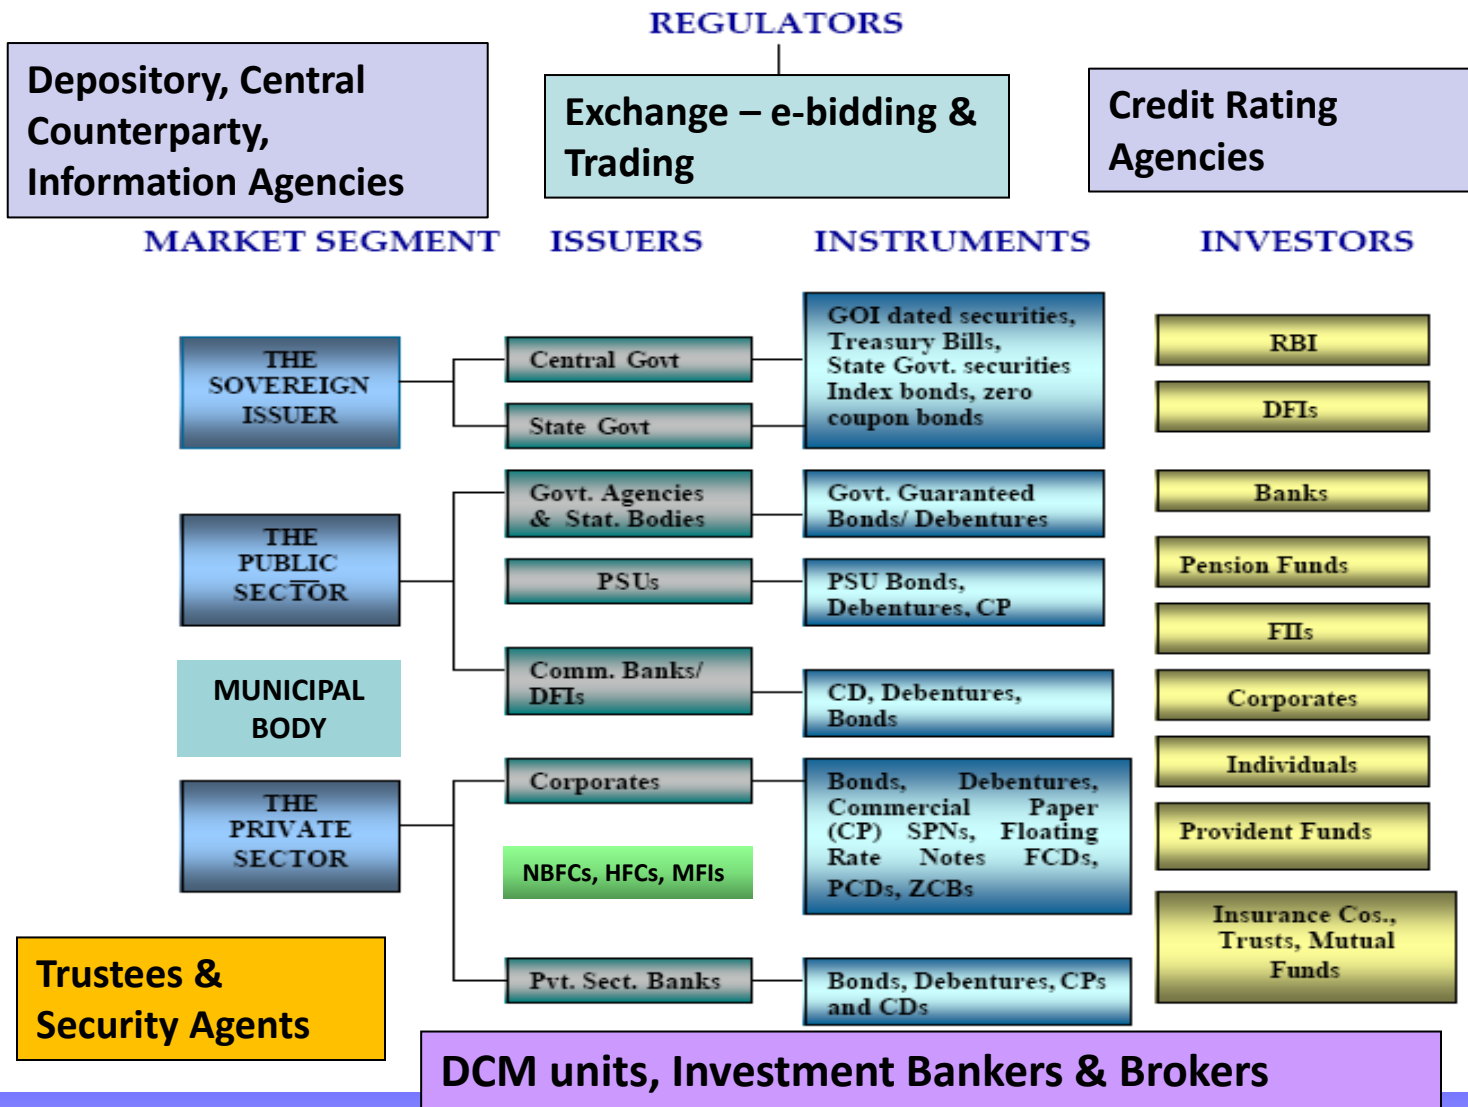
REGULATORS

Depository, Central Counterparty, Information Agencies

Exchange – e-bidding & Trading

Credit Rating Agencies

MARKET SEGMENT

ISSUERS

INSTRUMENTS

INVESTORS

THE SOVEREIGN ISSUER

Central Govt

State Govt

GOI dated securities, Treasury Bills, State Govt. securities Index bonds, zero coupon bonds

RBI

DFIs

THE PUBLIC SECTOR

Govt. Agencies & Stat. Bodies

Govt. Guaranteed Bonds/ Debentures

Banks

PSUs

PSU Bonds, Debentures, CP

Pension Funds

FIIs

MUNICIPAL BODY

Comm. Banks/ DFIs

CD, Debentures, Bonds

Corporates

Individuals

THE PRIVATE SECTOR

Corporates

Bonds, Debentures, Commercial Paper (CP) SPNs, Floating Rate Notes FCDs, PCDs, ZCBs

Provident Funds

NBFCs, HFCs, MFIs

Insurance Cos., Trusts, Mutual Funds

Trustees & Security Agents

Pvt. Sect. Banks

Bonds, Debentures, CPs and CDs

DCM units, Investment Bankers & Brokers